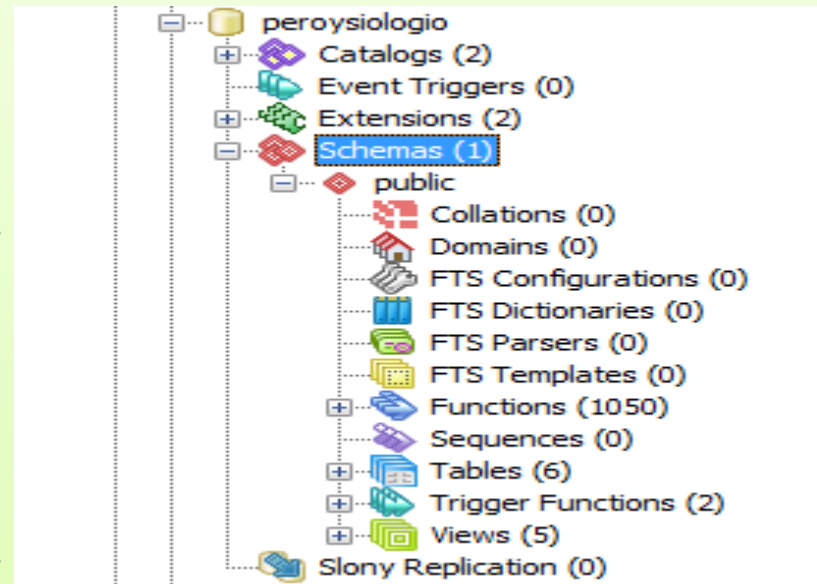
peroysiologio
Catalogs (2)
Event Triggers (0)
Extensions (2)
Schemas (1)
public
Collations (0)
Domains (0)
FTS Configurations (0)
FTS Dictionaries (0)
FTS Parsers (0)
FTS Templates (0)
Functions (1050)
Sequences (0)
Tables (6)
Trigger Functions (2)
Views (5)
Slony Replication (0)